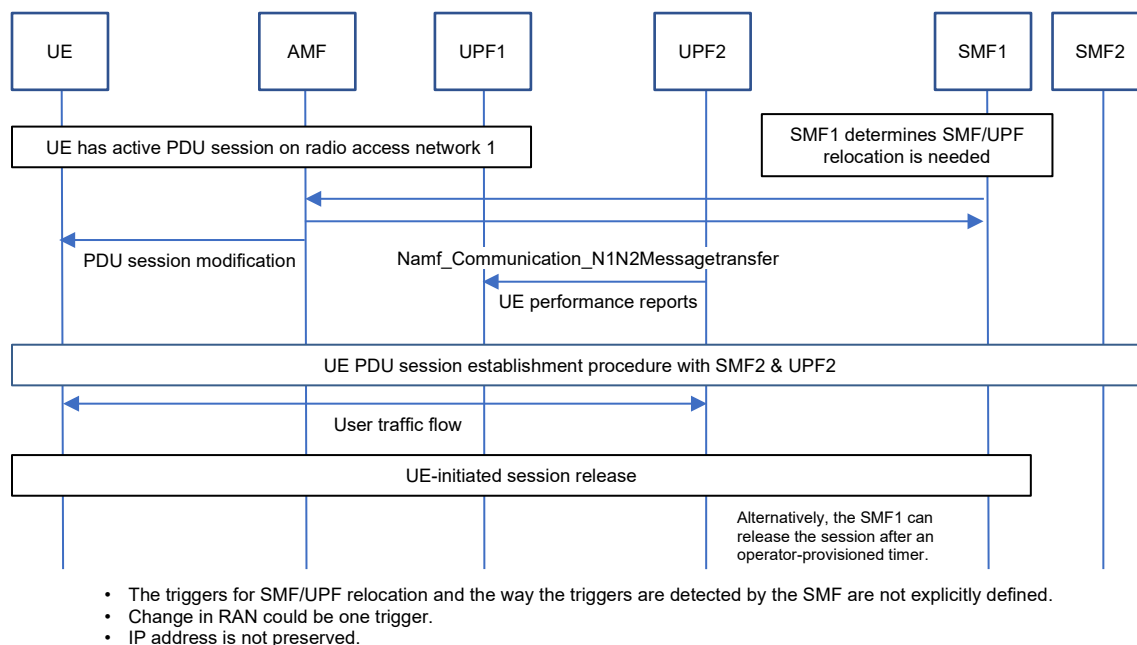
UE

AMF

UPF1

UPF2

SMF1

SMF2

UE has active PDU session on radio access network 1

SMF1 determines SMF/UPF relocation is needed

PDU session modification

Namf_Communication_N1N2Messagetransfer

UE performance reports

UE PDU session establishment procedure with SMF2 & UPF2

User traffic flow

UE-initiated session release

Alternatively, the SMF1 can release the session after an operator-provisioned timer.

- The triggers for SMF/UPF relocation and the way the triggers are detected by the SMF are not explicitly defined.
- Change in RAN could be one trigger.
- IP address is not preserved.